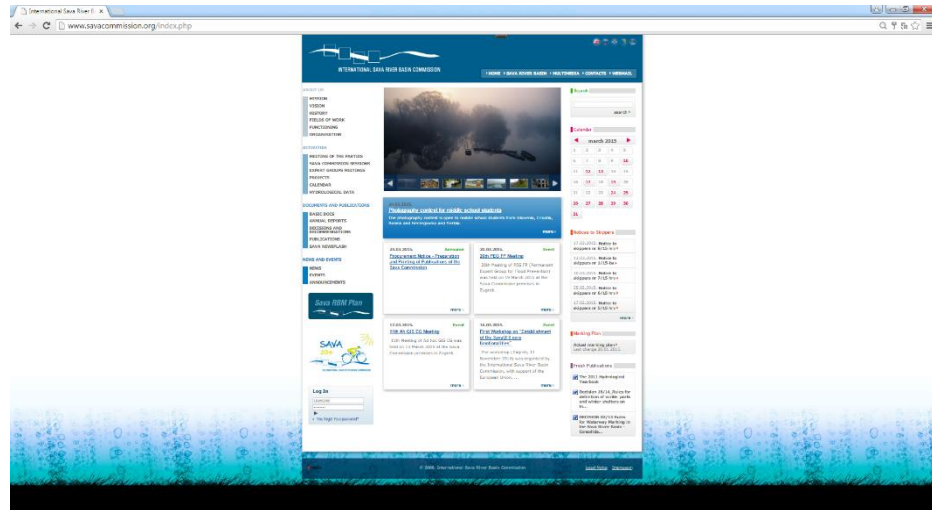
International Sava River B...

www.savacommission.org/index.php

INTERNATIONAL SAVA RIVER BASIN COMMISSION

HOME | SAVA RIVER BASIN | MULTIMEDIA | CONTACTS | WEBMAIL

ABOUT US
MISSION
VISION
HISTORY
FIELDS OF WORK
FUNCTIONING
ORGANIZATION

ACTIVITIES
MEETINGS OF THE PARTIES
SAVA COMMISSION SESSIONS
EXPERT GROUPS MEETINGS
PROJECTS
CALENDAR
HYDROLOGICAL DATA

DOCUMENTS AND PUBLICATIONS
BASIC DOCS
ANNUAL REPORTS
DECISIONS AND RECOMMENDATIONS
PUBLICATIONS
SAVA NEWSFLASH

NEWS AND EVENTS
NEWS
EVENTS
ANNOUNCEMENTS

Sava RBM Plan

SAVA

Log In

Forgot Your password?

Photography contest for middle school students
The photography contest is open to middle school students from Slovenia, Croatia, Bosnia and Herzegovina and Serbia.
more

25.03.2015 Procurement Notice - Preparation and Printing of Publications of the Sava Commission
more

20.03.2015 Event
20th FEG FP Meeting
20th Meeting of FEG FP (Permanent Expert Group for Flood Prevention) was held on 19 March 2015 at the Sava Commission premises in Zagreb.
more

13.03.2015 Event
59th PEG GIS Meeting
more

16.03.2015 Event
First Workshop on "Establishment of the Sava GIS"
more

Search
search

Calendar
march 2015

| | | | | | |
|---|---|---|---|---|---|
| 2 | 3 | 4 | 5 | 6 | 7 | 8 |
| 9 | 10 | 11 | 12 | 13 | 14 | 15 |
| 16 | 17 | 18 | 19 | 20 | 21 | 22 |
| 23 | 24 | 25 | 26 | 27 | 28 | 29 |
| 30 | 31 | | | | | |

Notices to Skippers
Notice to skippers
Notice to skippers
Notice to skippers
Notice to skippers
Notice to skippers
more

Working Plan
Actual working plan
Last change 20.01.2015.

Fresh Publications
The 2011 Hydrological Yearbook

© 2006. International Sava River Basin Commission
Legal Notice Disclaimer